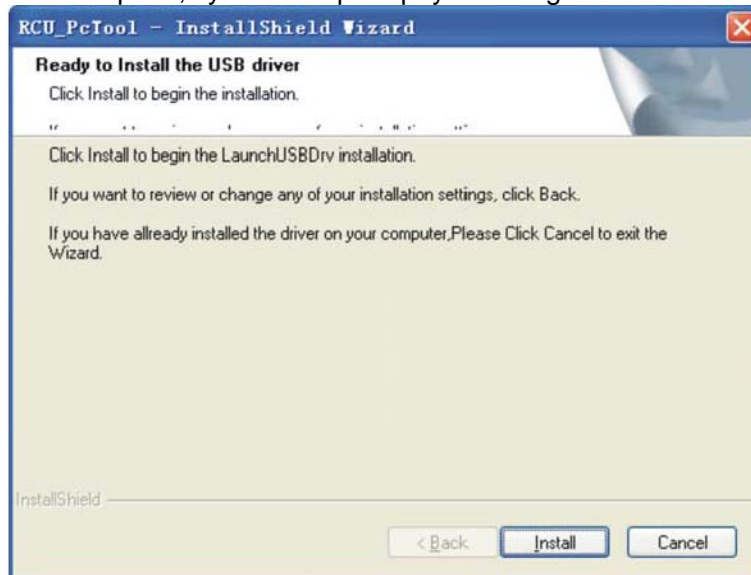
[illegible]

RCU_PcTool - InstallShield Wizard

Ready to Install the USB driver

Click Install to begin the installation.

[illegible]

Click Install to begin the LaunchUSBDrv installation.

If you want to review or change any of your installation settings, click Back.

If you have allready installed the driver on your computer,Please Click Cancel to exit the Wizard.

InstallShield

< Back

Install

Cancel